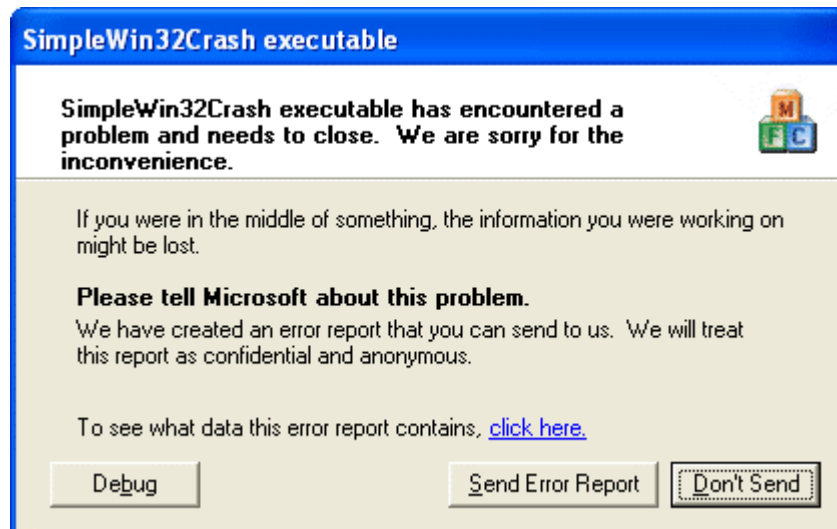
SimpleWin32Crash executable

SimpleWin32Crash executable has encountered a problem and needs to close. We are sorry for the inconvenience.

M
F C

If you were in the middle of something, the information you were working on might be lost.

Please tell Microsoft about this problem.

We have created an error report that you can send to us. We will treat this report as confidential and anonymous.

To see what data this error report contains, click here.

Debug

Send Error Report

Don't Send